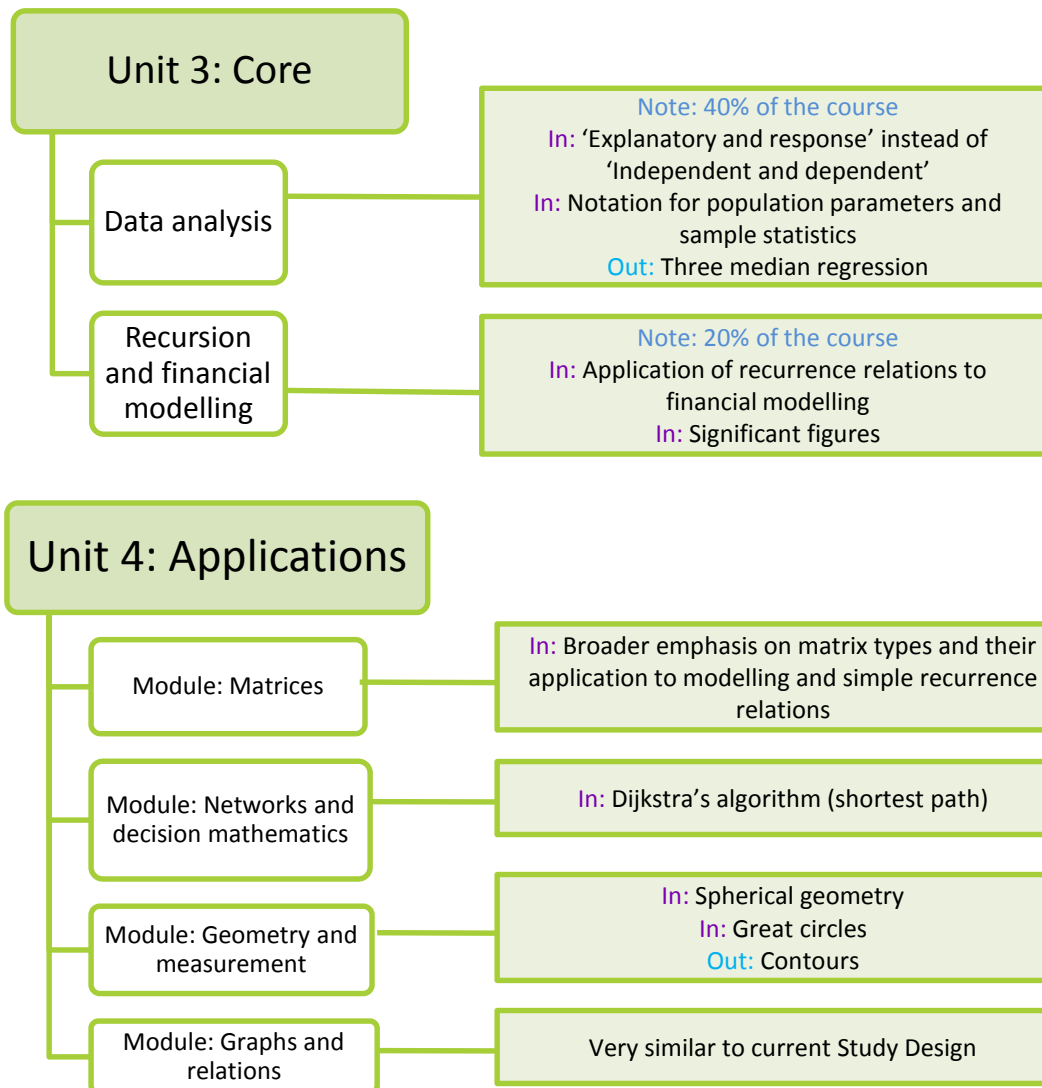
Unit 3: Core

Data analysis

Note: 40% of the course
In: 'Explanatory and response' instead of 'Independent and dependent'
In: Notation for population parameters and sample statistics
Out: Three median regression

Recursion and financial modelling

Note: 20% of the course
In: Application of recurrence relations to financial modelling
In: Significant figures

Unit 4: Applications

Module: Matrices

In: Broader emphasis on matrix types and their application to modelling and simple recurrence relations

Module: Networks and decision mathematics

In: Dijkstra's algorithm (shortest path)

Module: Geometry and measurement

In: Spherical geometry
In: Great circles
Out: Contours

Module: Graphs and relations

Very similar to current Study Design